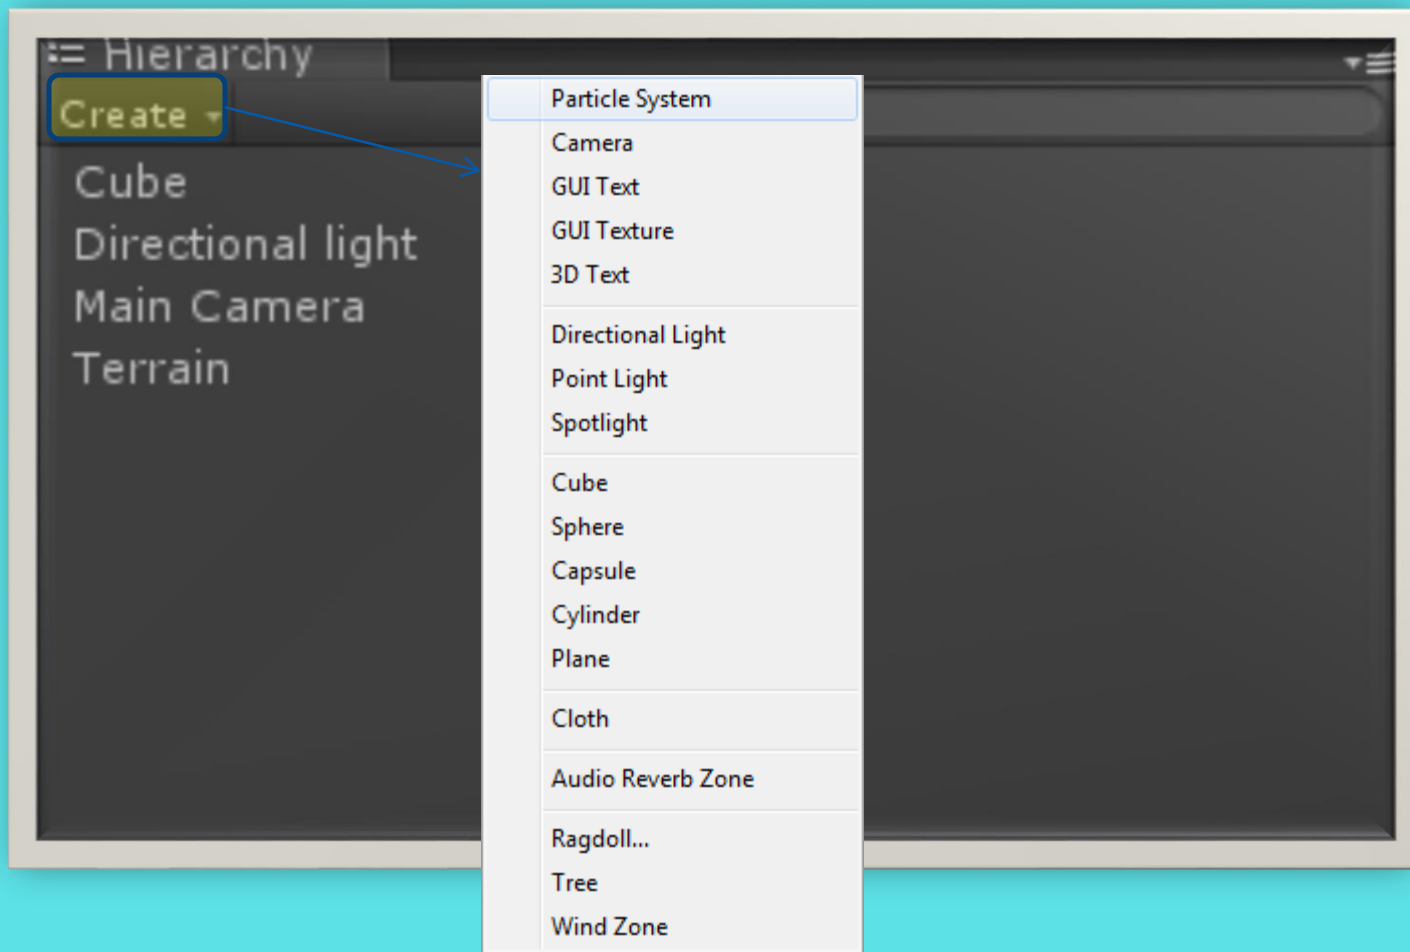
Hierarchy

Create

Cube
Directional light
Main Camera
Terrain

Particle System
Camera
GUI Text
GUI Texture
3D Text

Directional Light
Point Light
Spotlight

Cube
Sphere
Capsule
Cylinder
Plane

Cloth

Audio Reverb Zone

Ragdoll...
Tree
Wind Zone